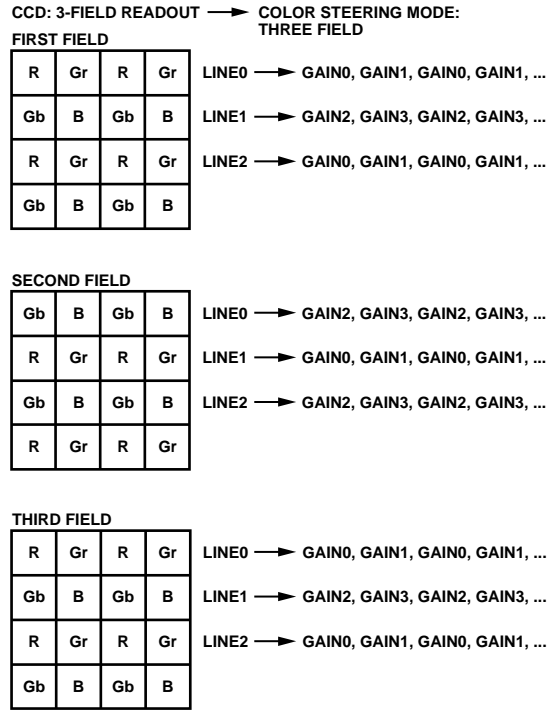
CCD: 3-FIELD READOUT → COLOR STEERING MODE: THREE FIELD

FIRST FIELD

| R | Gr | R | Gr |
|---|---|---|---|
| Gb | B | Gb | B |
| R | Gr | R | Gr |
| Gb | B | Gb | B |

LINE0 → GAIN0, GAIN1, GAIN0, GAIN1, ...
LINE1 → GAIN2, GAIN3, GAIN2, GAIN3, ...
LINE2 → GAIN0, GAIN1, GAIN0, GAIN1, ...

SECOND FIELD

| Gb | B | Gb | B |
|---|---|---|---|
| R | Gr | R | Gr |
| Gb | B | Gb | B |
| R | Gr | R | Gr |

LINE0 → GAIN2, GAIN3, GAIN2, GAIN3, ...
LINE1 → GAIN0, GAIN1, GAIN0, GAIN1, ...
LINE2 → GAIN2, GAIN3, GAIN2, GAIN3, ...

THIRD FIELD

| R | Gr | R | Gr |
|---|---|---|---|
| Gb | B | Gb | B |
| R | Gr | R | Gr |
| Gb | B | Gb | B |

LINE0 → GAIN0, GAIN1, GAIN0, GAIN1, ...
LINE1 → GAIN2, GAIN3, GAIN2, GAIN3, ...
LINE2 → GAIN0, GAIN1, GAIN0, GAIN1, ...